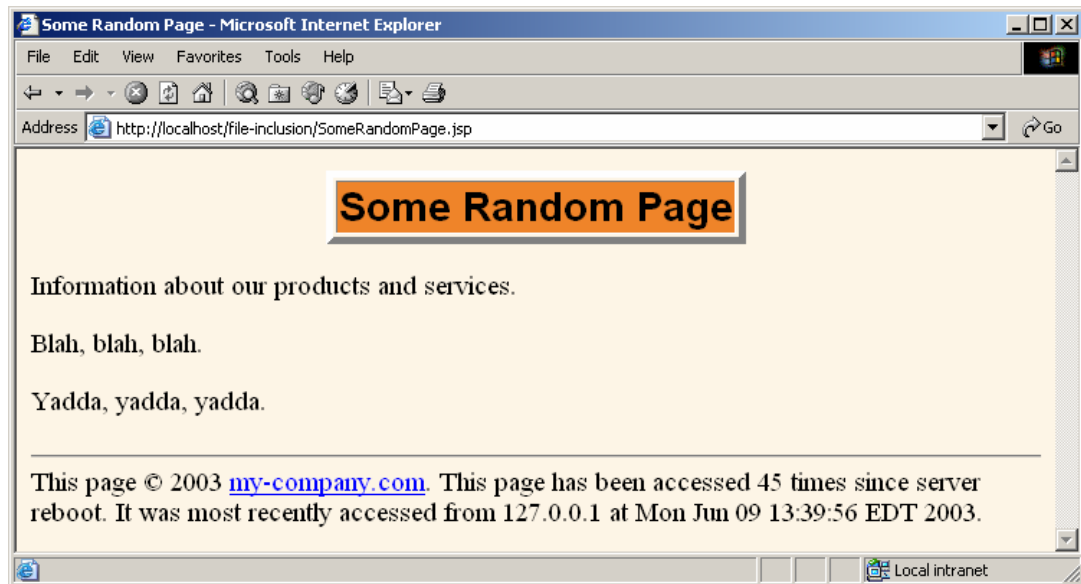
Some Random Page - Microsoft Internet Explorer

File Edit View Favorites Tools Help

Address http://localhost/file-inclusion/SomeRandomPage.jsp Go

Some Random Page

Information about our products and services.

Blah, blah, blah.

Yadda, yadda, yadda.

This page © 2003 my-company.com. This page has been accessed 45 times since server reboot. It was most recently accessed from 127.0.0.1 at Mon Jun 09 13:39:56 EDT 2003.

Local intranet